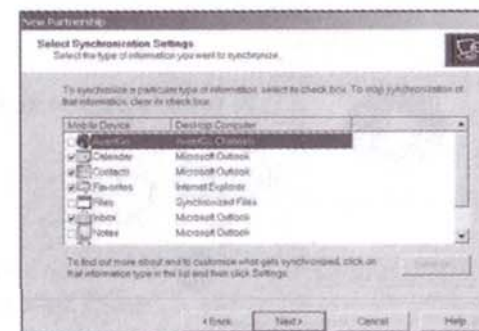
New Partnership

Select Synchronization Settings
Select the type of information you want to synchronize.

To synchronize a particular type of information, select its check box. To stop synchronization of that information, clear its check box.

| Mobile Device | Desktop Computer |
|---|---|
| AvantGo | AvantGo Channels |
| Calendar | Microsoft Outlook |
| Contacts | Microsoft Outlook |
| Favorites | Internet Explorer |
| Files | Synchronized Files |
| Inbox | Microsoft Outlook |
| Notes | Microsoft Outlook |

To find out more about and to customize what gets synchronized, click on that information type in the list and then click Settings.

Settings

< Back | Next > | Cancel | Help